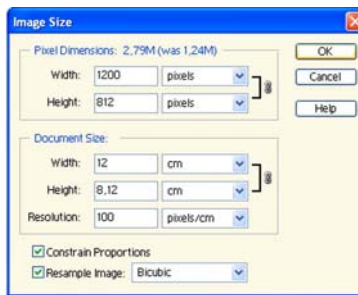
Image Size

Pixel Dimensions: 2,79M (was 1,24M)

Width: 1200 pixels

Height: 812 pixels

OK

Cancel

Help

Document Size:

Width: 12 cm

Height: 8,12 cm

Resolution: 100 pixels/cm

Constrain Proportions

Resample Image: Bicubic